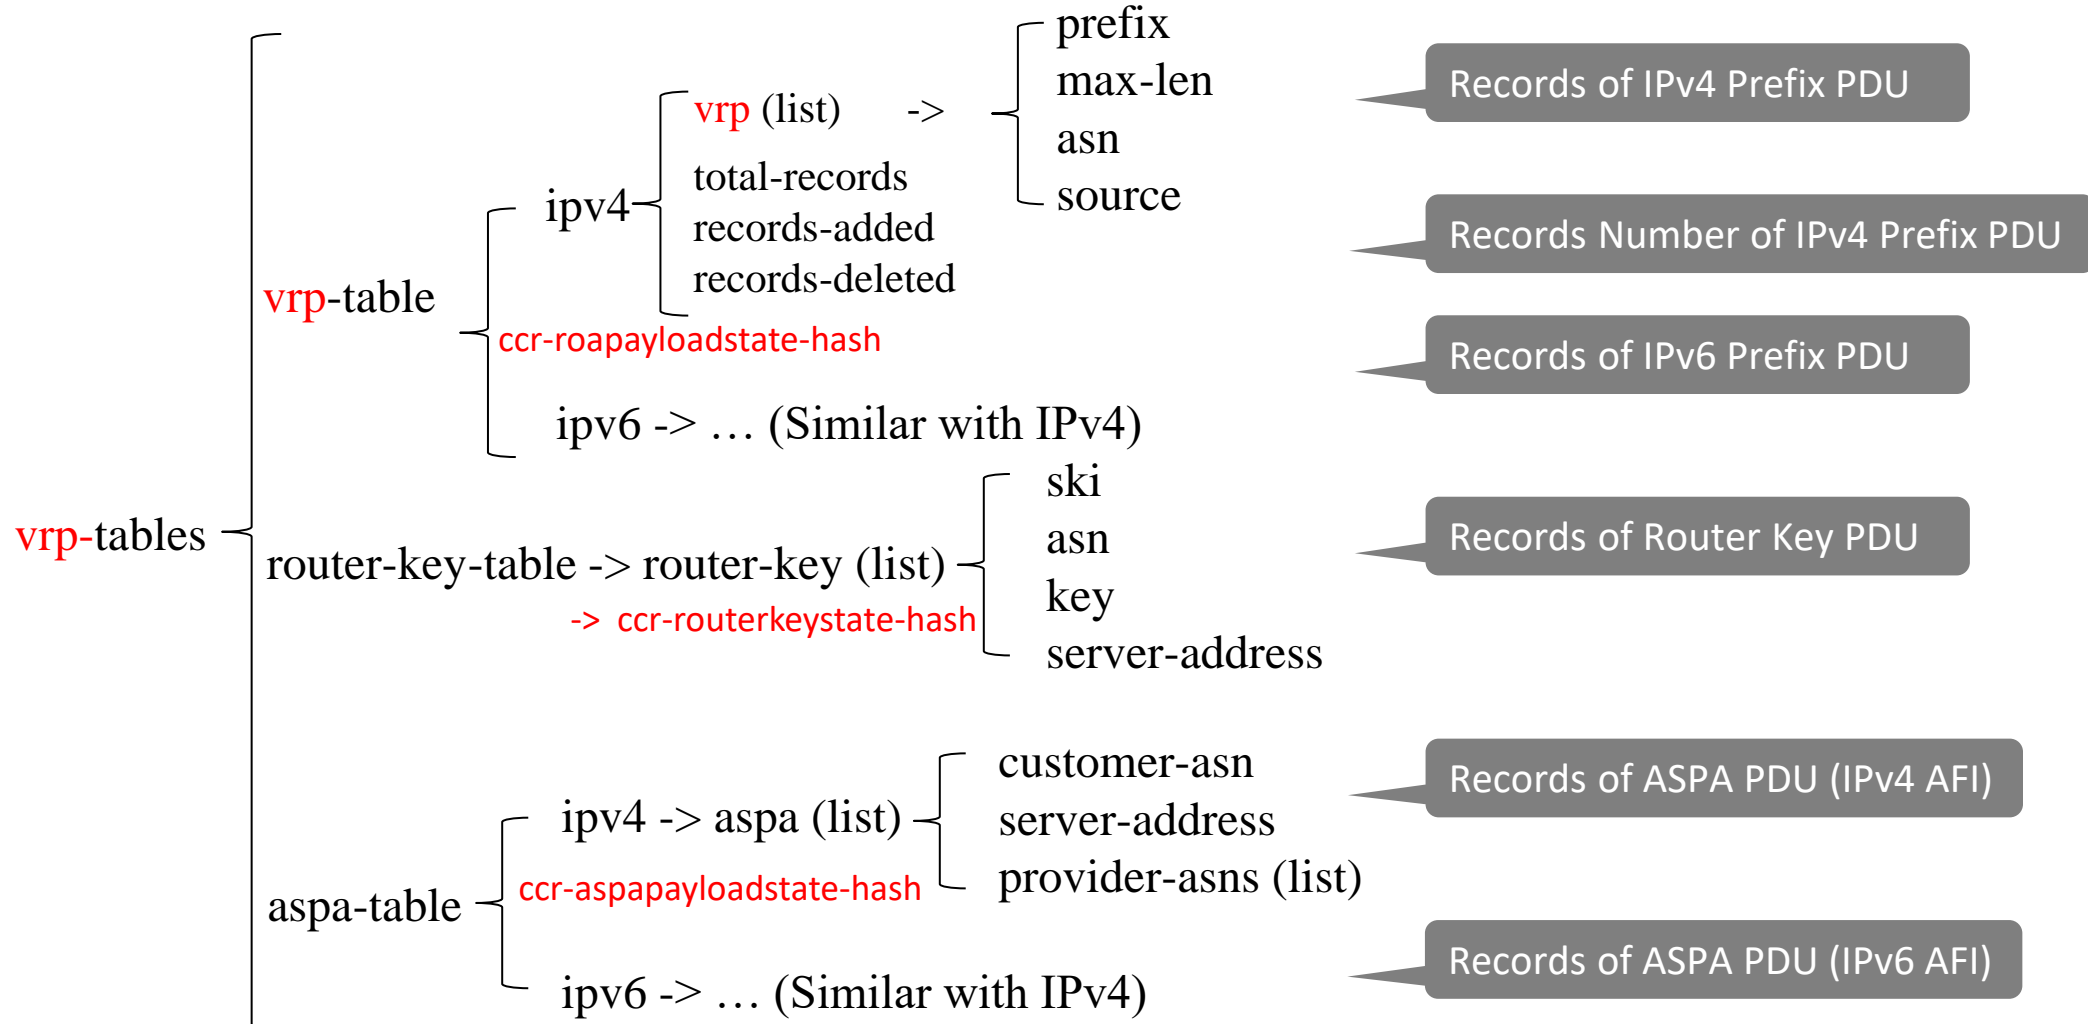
vrp-tables

vrp-table

ipv4

vrp (list) ->

prefix
max-len
asn
source

total-records
records-added
records-deleted

ccr-roapayloadstate-hash

ipv6 -> … (Similar with IPv4)

router-key-table -> router-key (list)

-> ccr-routerkeystate-hash

ski
asn
key
server-address

aspa-table

ipv4 -> aspa (list)

customer-asn
server-address
provider-asns (list)

ccr-aspapayloadstate-hash

ipv6 -> … (Similar with IPv4)

Records of IPv4 Prefix PDU

Records Number of IPv4 Prefix PDU

Records of IPv6 Prefix PDU

Records of Router Key PDU

Records of ASPA PDU (IPv4 AFI)

Records of ASPA PDU (IPv6 AFI)